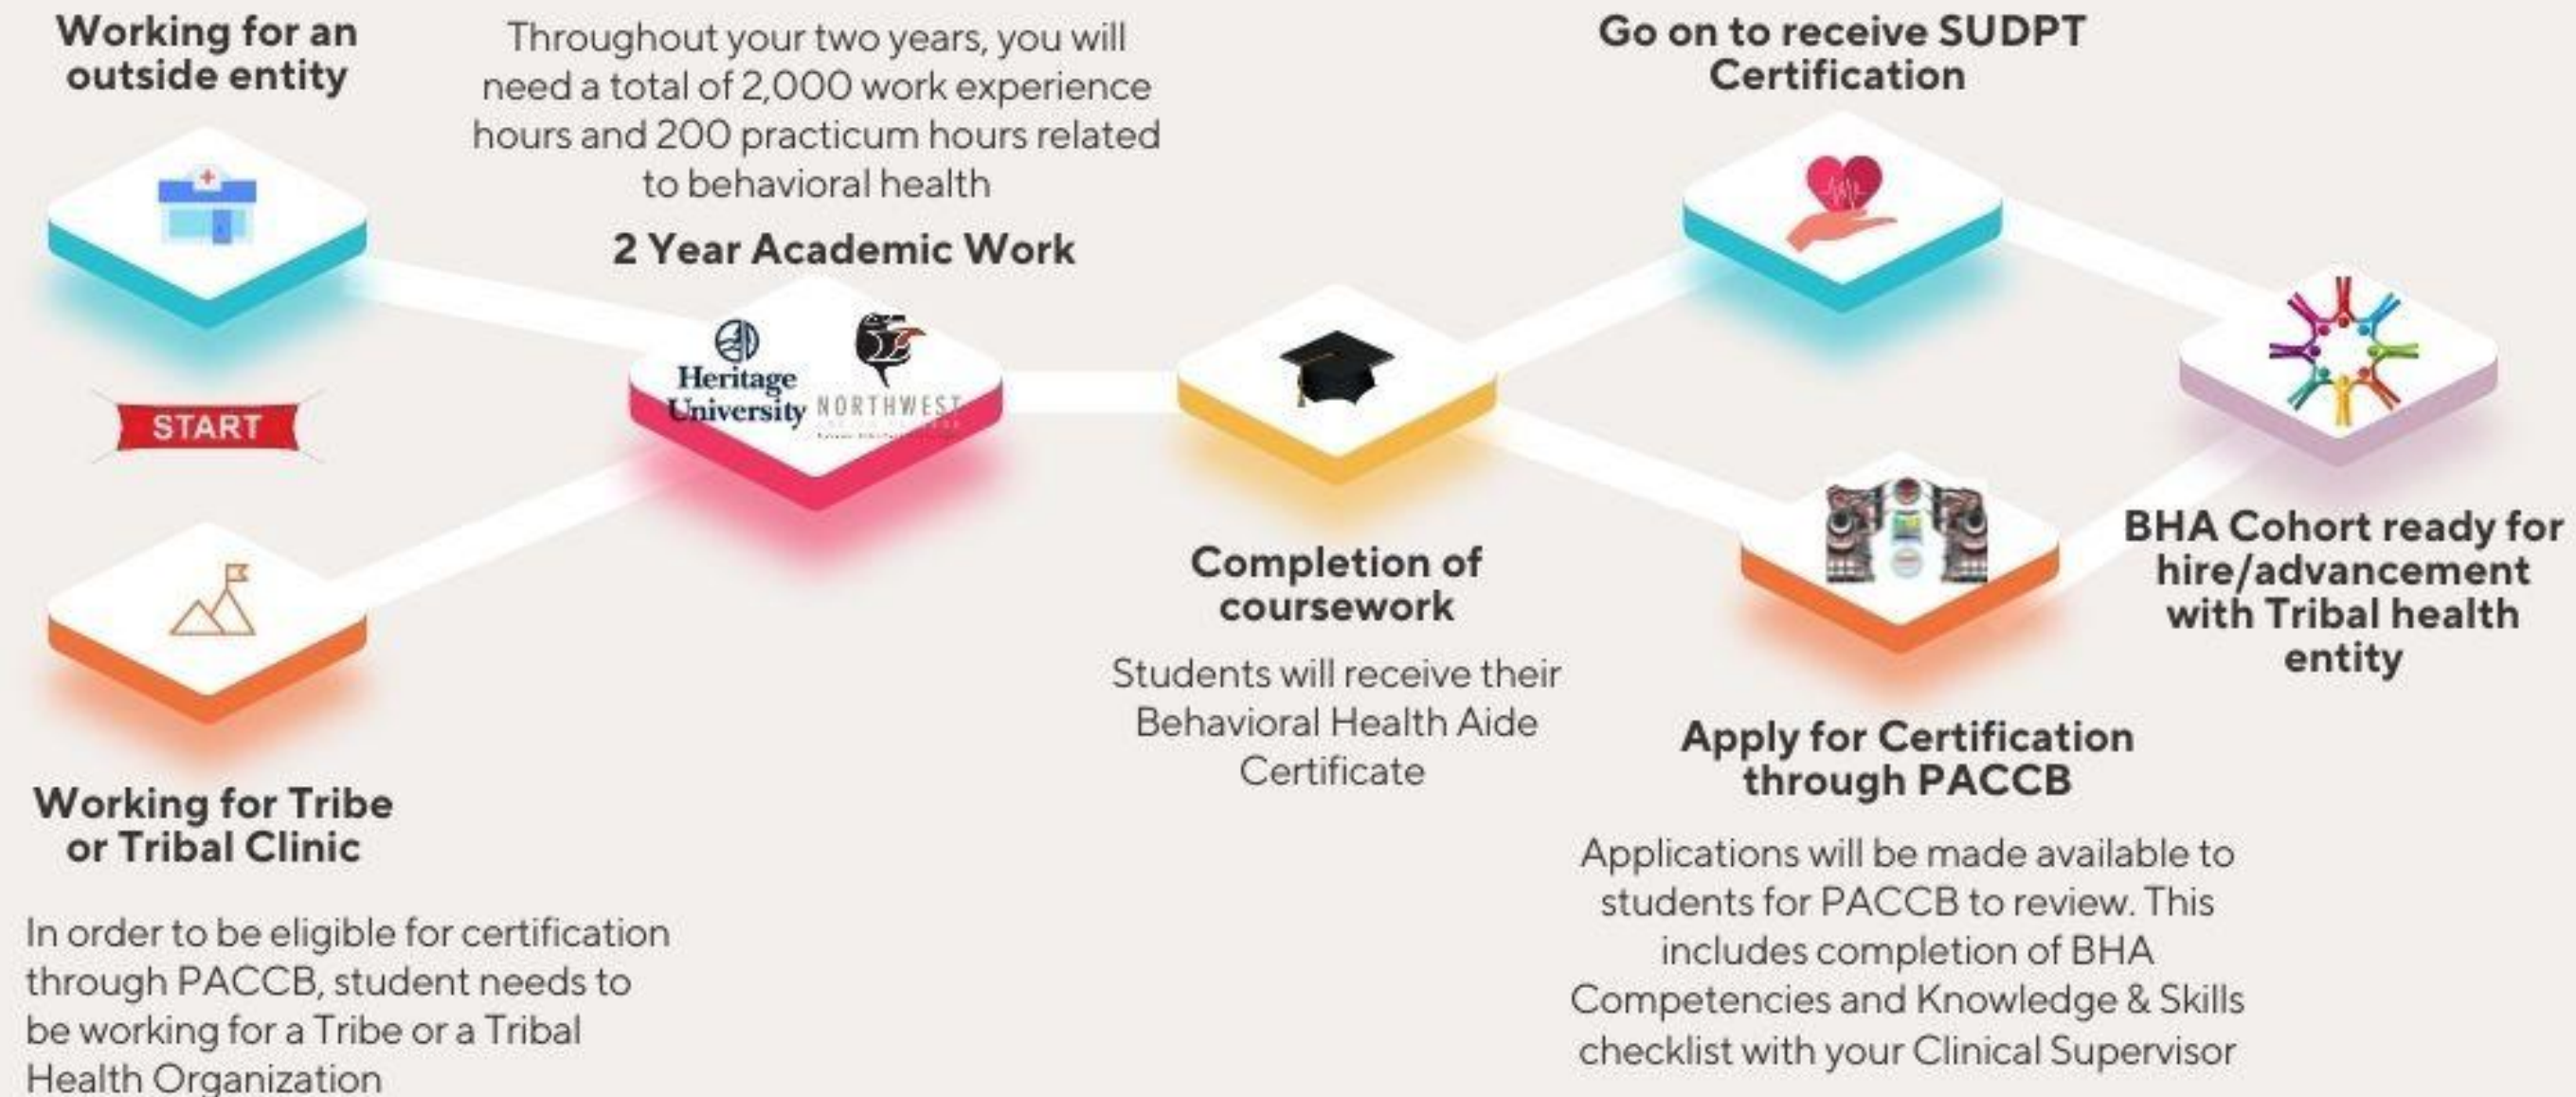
Working for an outside entity

Throughout your two years, you will need a total of 2,000 work experience hours and 200 practicum hours related to behavioral health

2 Year Academic Work

Go on to receive SUDPT Certification

START

Heritage University

NORTHWEST

Completion of coursework

Students will receive their Behavioral Health Aide Certificate

BHA Cohort ready for hire/advancement with Tribal health entity

Apply for Certification through PACCB

Applications will be made available to students for PACCB to review. This includes completion of BHA Competencies and Knowledge & Skills checklist with your Clinical Supervisor

Working for Tribe or Tribal Clinic

In order to be eligible for certification through PACCB, student needs to be working for a Tribe or a Tribal Health Organization